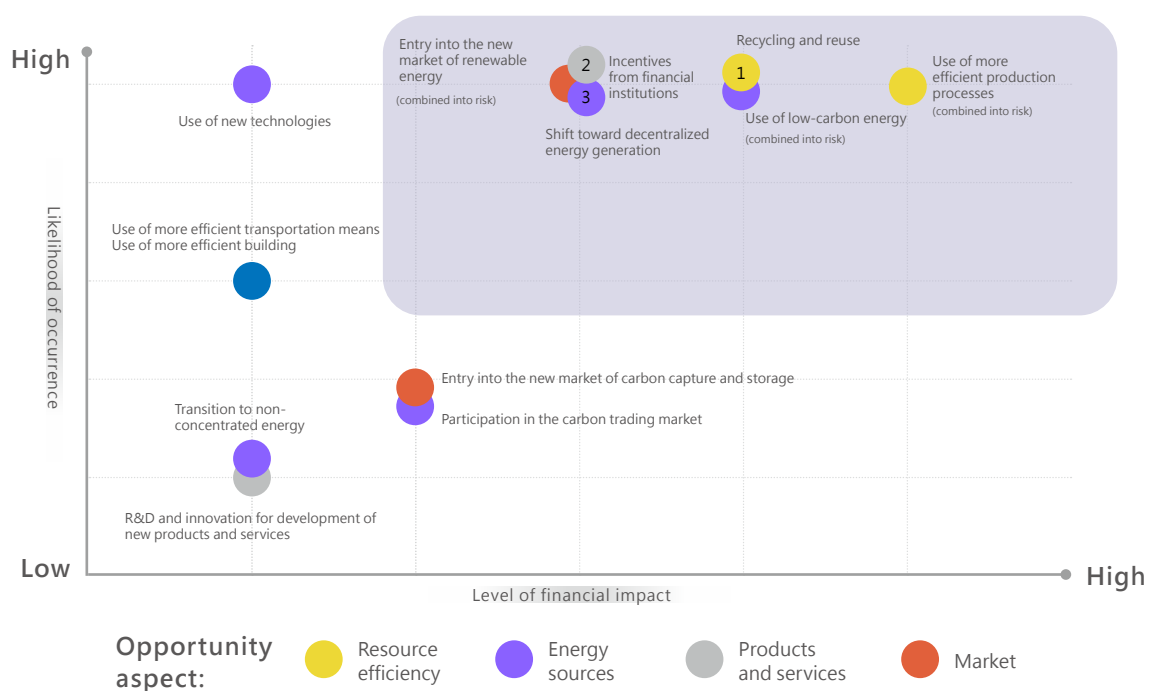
High

Low

High

Likelihood of occurrence

Level of financial impact

Entry into the new market of renewable energy
(combined into risk)

2 Incentives from financial institutions

3

Shift toward decentralized energy generation

Recycling and reuse

1

Use of low-carbon energy
(combined into risk)

Use of more efficient production processes
(combined into risk)

Use of new technologies

Use of more efficient transportation means
Use of more efficient building

Entry into the new market of carbon capture and storage

Participation in the carbon trading market

Transition to non-concentrated energy

R&D and innovation for development of new products and services

Opportunity aspect:

Resource efficiency

Energy sources

Products and services

Market